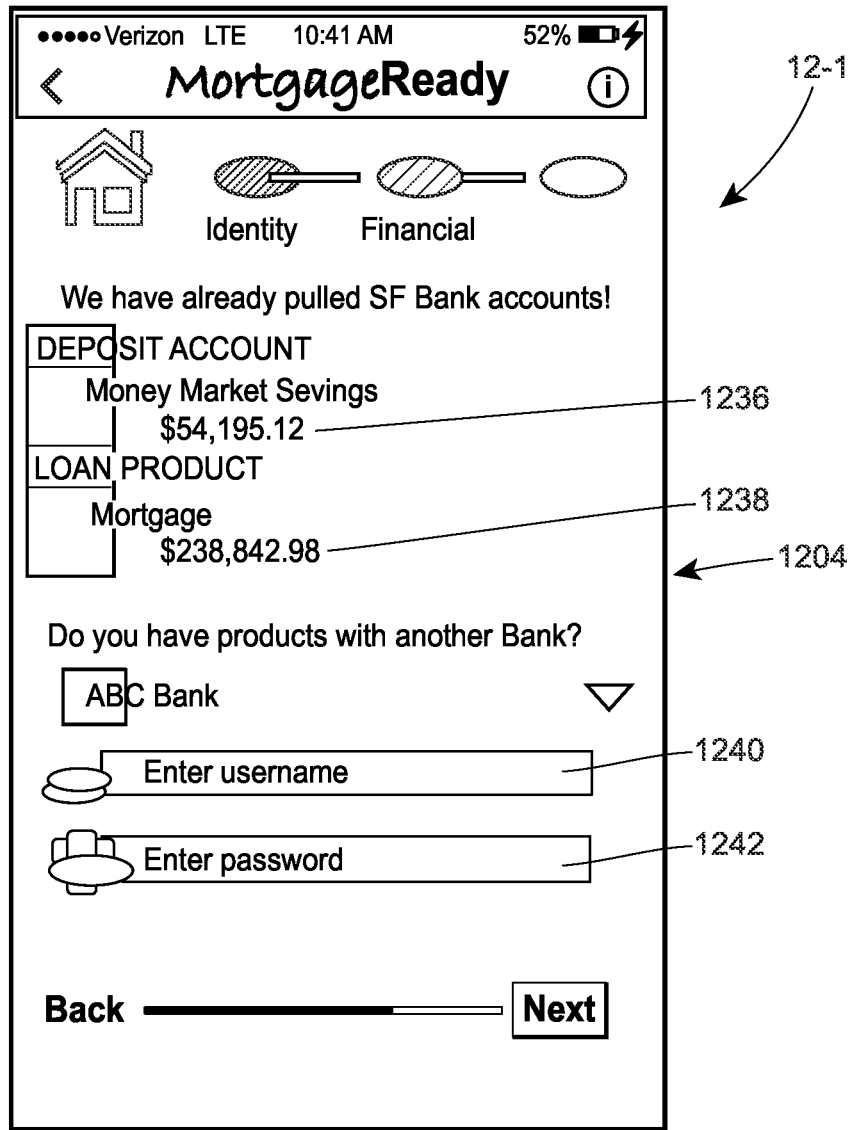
●●●●○ Verizon LTE 10:41 AM 52%

< MortgageReady ⓘ

12-1

Identity Financial

We have already pulled SF Bank accounts!

DEPOSIT ACCOUNT

Money Market Sevings
$54,195.12

1236

LOAN PRODUCT

Mortgage
$238,842.98

1238

1204

Do you have products with another Bank?

ABC Bank

Enter username

1240

Enter password

1242

Back Next